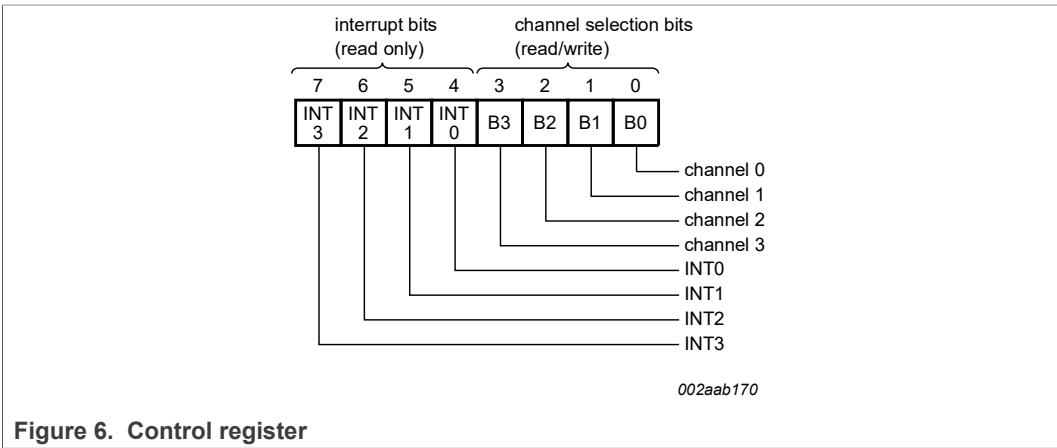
interrupt bits (read only)

channel selection bits (read/write)

7 6 5 4 3 2 1 0

| INT 3 | INT 2 | INT 1 | INT 0 | B3 | B2 | B1 | B0 |
|---|---|---|---|---|---|---|---|

channel 0
channel 1
channel 2
channel 3
INT0
INT1
INT2
INT3

002aab170

Figure 6. Control register